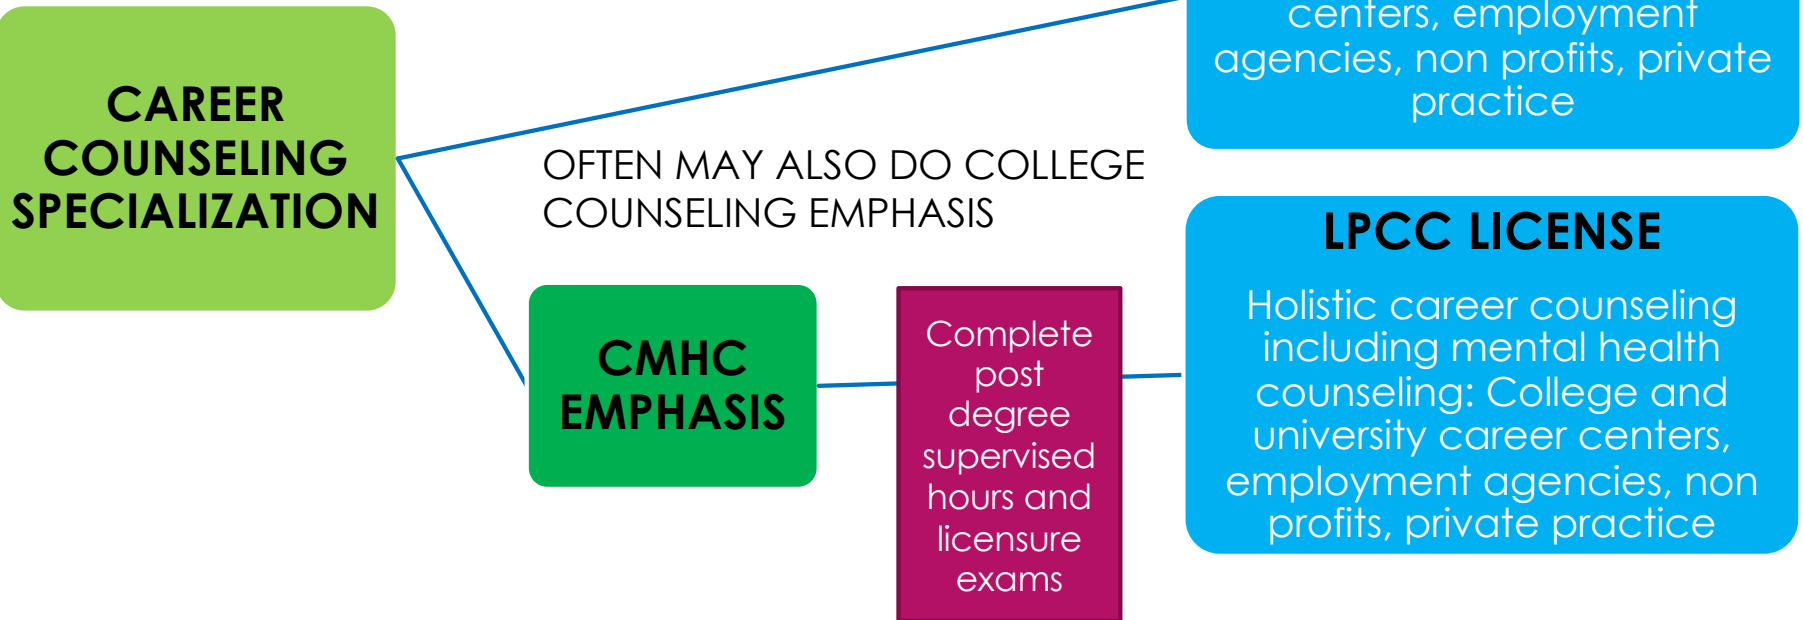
centers, employment agencies, non profits, private practice

CAREER COUNSELING SPECIALIZATION

OFTEN MAY ALSO DO COLLEGE COUNSELING EMPHASIS

LPCC LICENSE

Holistic career counseling including mental health counseling: College and university career centers, employment agencies, non profits, private practice

CMHC EMPHASIS

Complete post degree supervised hours and licensure exams